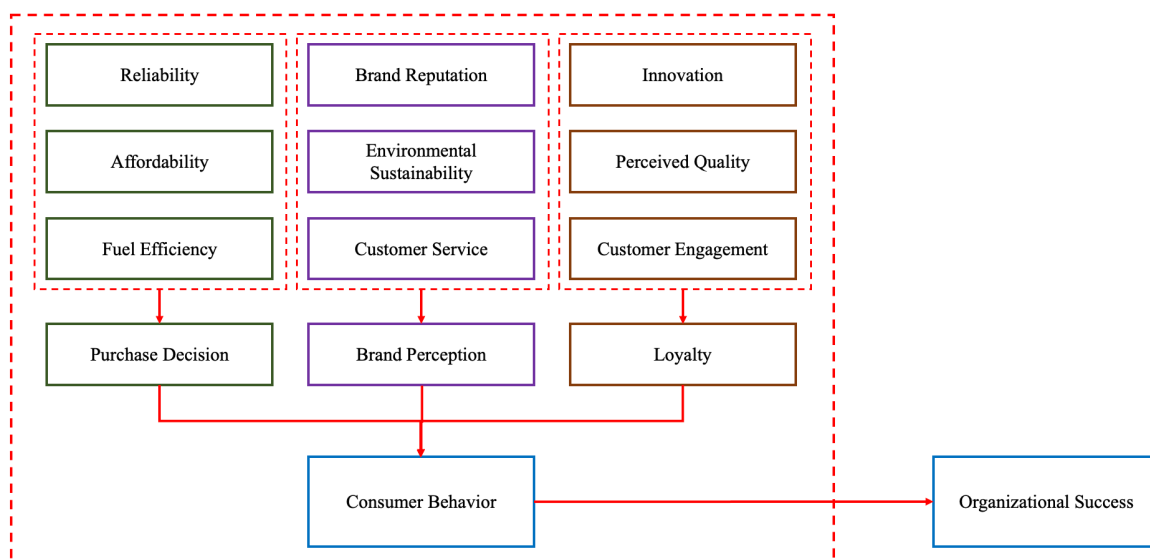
Reliability

Affordability

Fuel Efficiency

Brand Reputation

Environmental Sustainability

Customer Service

Innovation

Perceived Quality

Customer Engagement

Purchase Decision

Brand Perception

Loyalty

Consumer Behavior

Organizational Success